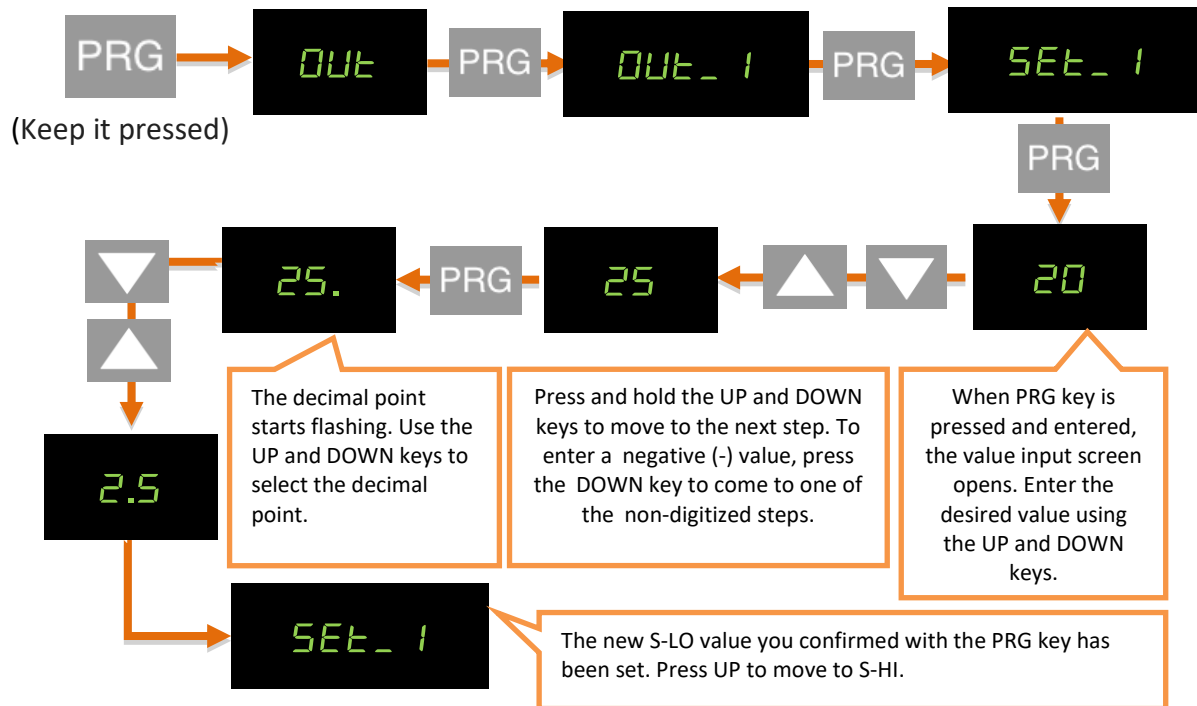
PRG

(Keep it pressed)

OUt

PRG

OUt_ 1

PRG

SEt_ 1

PRG

20

25

PRG

25.

2.5

SEt_ 1

The decimal point starts flashing. Use the UP and DOWN keys to select the decimal point.

Press and hold the UP and DOWN keys to move to the next step. To enter a negative (-) value, press the DOWN key to come to one of the non-digitized steps.

When PRG key is pressed and entered, the value input screen opens. Enter the desired value using the UP and DOWN keys.

The new S-LO value you confirmed with the PRG key has been set. Press UP to move to S-HI.